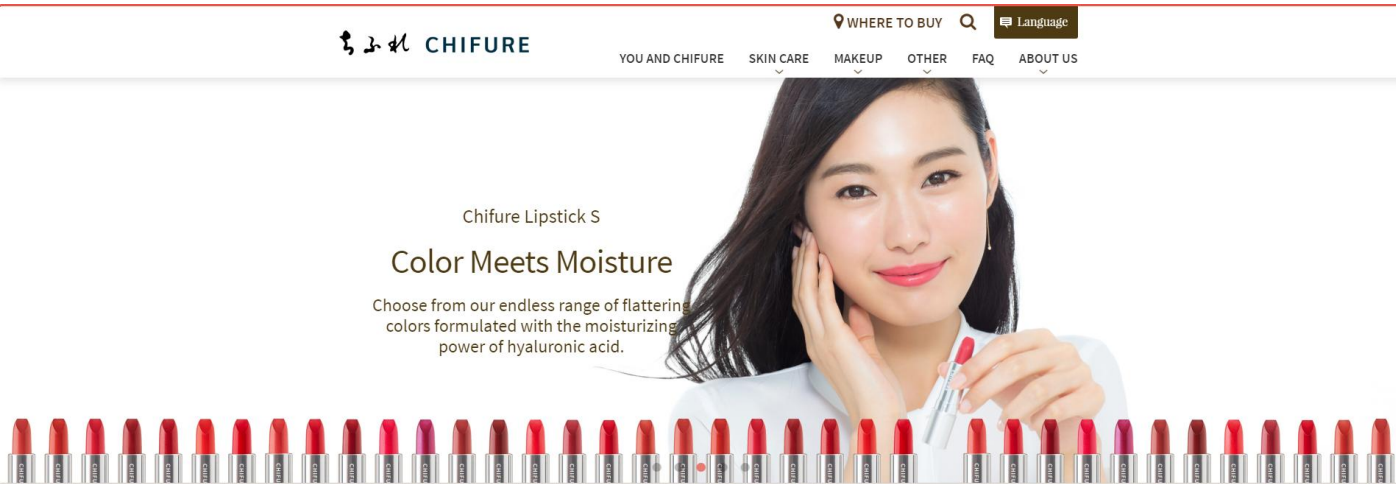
ちふれ CHIFURE

WHERE TO BUY

Language

YOU AND CHIFURE SKIN CARE MAKEUP OTHER FAQ ABOUT US

Chifure Lipstick S

Color Meets Moisture

Choose from our endless range of flattering colors formulated with the moisturizing power of hyaluronic acid.